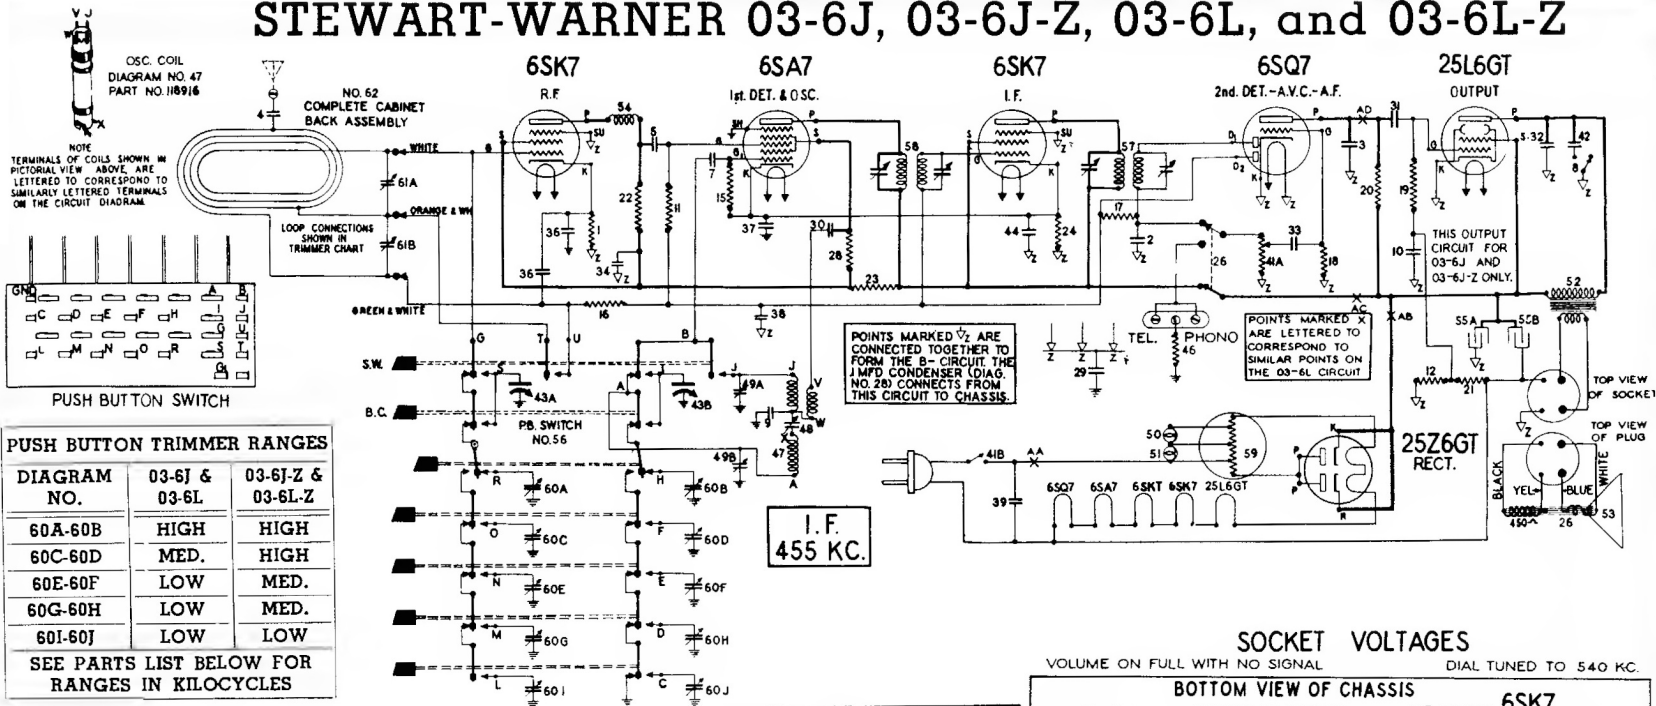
STEWART-WARNER 03-6J, 03-6J-Z, 03-6L, and 03-6L-Z

OSC. COIL DIAGRAM NO. 47 PART NO. 118916

NOTE TERMINALS OF COILS SHOWN IN PICTORIAL VIEW ABOVE, ARE LETTERED TO CORRESPOND TO SIMILARLY LETTERED TERMINALS ON THE CIRCUIT DIAGRAM.

NO. 62 COMPLETE CABINET BACK ASSEMBLY

LOOP CONNECTIONS SHOWN IN TRIMMER CHART

WHITE
ORANGE & WH.
GREEN & WHITE

61A
61B

PUSH BUTTON SWITCH

6SK7 R.F.
6SA7 1st. DET. & OSC.
6SK7 I.F.
6SQ7 2nd. DET.-A.V.C.-A.F.
25L6GT OUTPUT

THIS OUTPUT CIRCUIT FOR 03-6J AND 03-6J-Z ONLY.

POINTS MARKED $\nabla_Z$ ARE CONNECTED TOGETHER TO FORM THE B- CIRCUIT. THE .1 MFD CONDENSER (DIAG. NO. 28) CONNECTS FROM THIS CIRCUIT TO CHASSIS.

TEL. PHONO

POINTS MARKED X ARE LETTERED TO CORRESPOND TO SIMILAR POINTS ON THE 03-6L CIRCUIT

TOP VIEW OF SOCKET
TOP VIEW OF PLUG

S.W.
B.C.

PB. SWITCH NO. 56

I.F. 455 KC.

25Z6GT RECT.

6SQ7 6SA7 6SKT 6SK7 25L6GT

BLACK YEL. BLUE WHITE 450~ 26 53

| PUSH BUTTON TRIMMER RANGES | | |
|---|---|---|
| DIAGRAM NO. | 03-6J & 03-6L | 03-6J-Z & 03-6L-Z |
| 60A-60B | HIGH | HIGH |
| 60C-60D | MED. | HIGH |
| 60E-60F | LOW | MED. |
| 60G-60H | LOW | MED. |
| 60I-60J | LOW | LOW |
| SEE PARTS LIST BELOW FOR RANGES IN KILOCYCLES | | |

SOCKET VOLTAGES
VOLUME ON FULL WITH NO SIGNAL DIAL TUNED TO 540 KC.
BOTTOM VIEW OF CHASSIS
6SK7